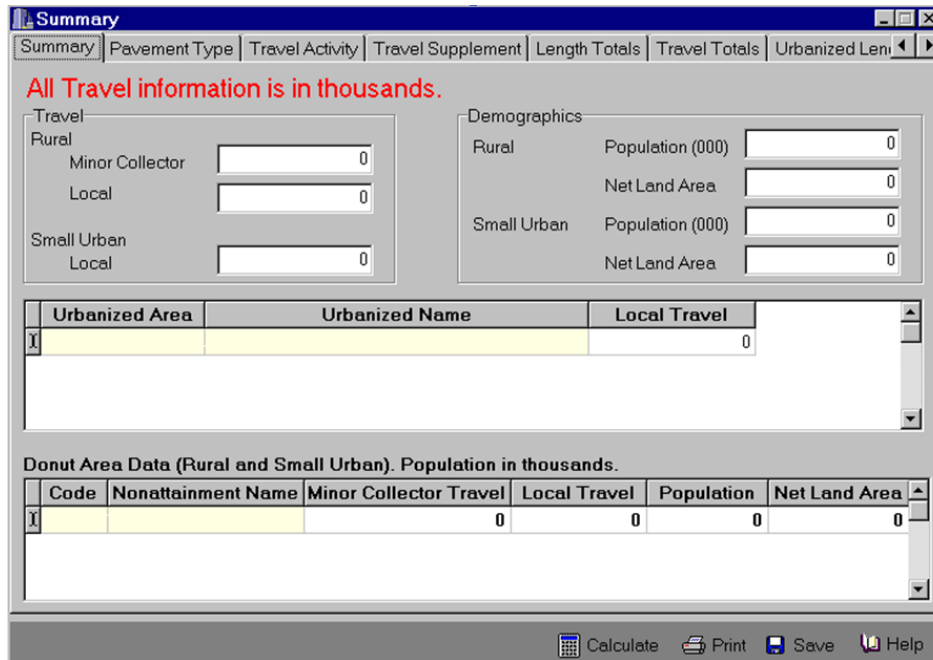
Summary

Summary | Pavement Type | Travel Activity | Travel Supplement | Length Totals | Travel Totals | Urbanized Len

All Travel information is in thousands.

Travel
Rural
Minor Collector 0
Local 0
Small Urban
Local 0

Demographics
Rural Population (000) 0
Net Land Area 0
Small Urban Population (000) 0
Net Land Area 0

| Urbanized Area | Urbanized Name | Local Travel |
|---|---|---|
| | | 0 |

Donut Area Data (Rural and Small Urban). Population in thousands.

| Code | Nonattainment Name | Minor Collector Travel | Local Travel | Population | Net Land Area |
|---|---|---|---|---|---|
| | | 0 | 0 | 0 | 0 |

Calculate Print Save Help